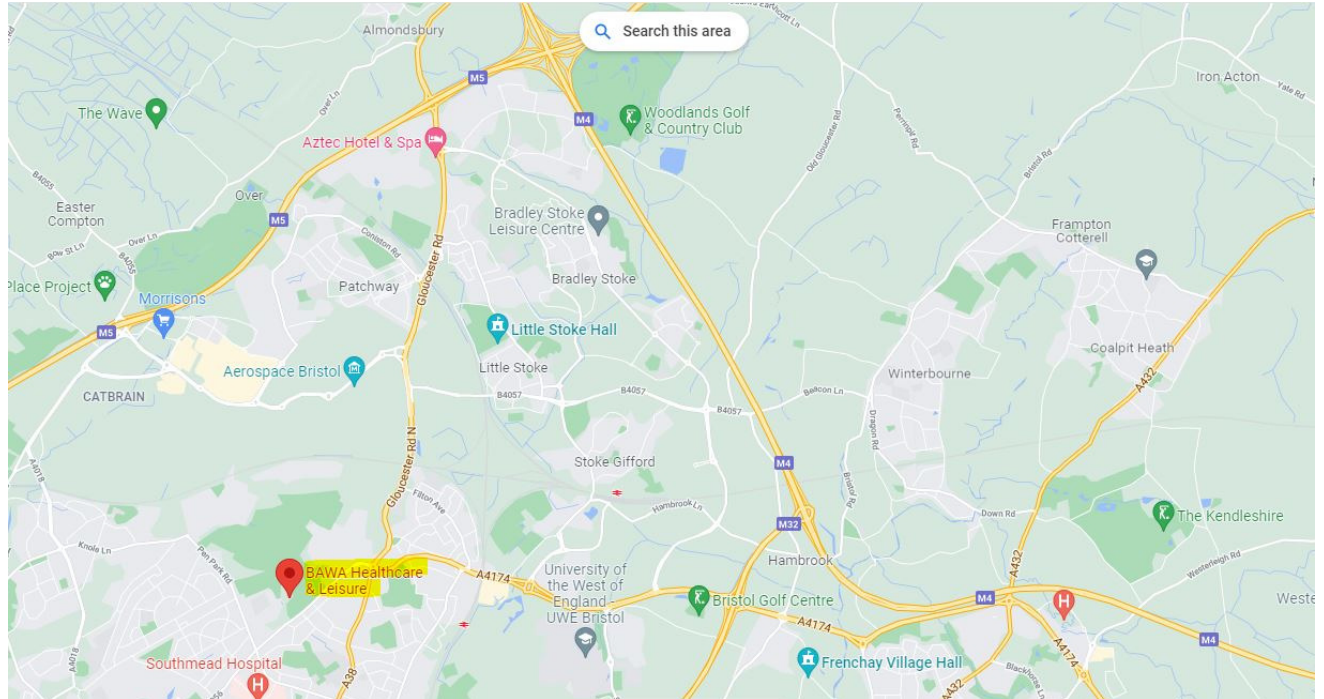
Search this area

Almondsbury
M5
The Wave
Aztec Hotel & Spa
M4
Woodlands Golf & Country Club
Iron Acton
Yate Rd
Over Ln
B4055
Over
Easter Compton
M5
Coniston Rd
Gloucester Rd
Bradley Stoke Leisure Centre
Old Gloucester Rd
Perrinpit Rd
Bristol Rd
Frampton Cotterell
Over Ln
Bow St Ln
B4055
Place Project
Morrisons
Patchway
Bradley Stoke
B4058
M5
Little Stoke Hall
Coalpit Heath
Aerospace Bristol
Little Stoke
CATBRAIN
B4057
B4057
Beacon Ln
Winterbourne
A432
Dragon Rd
A4018
Stoke Gifford
M4
Gloucester Rd N
Filton Ave
Hambrook Ln
Bristol Rd
Knole Ln
Pen Park Rd
M32
Down Rd
The Kendleshire
BAWA Healthcare & Leisure
A4174
University of the West of England - UWE Bristol
Hambrook
Westerleigh Rd
A432
Bristol Golf Centre
M4
Weste
A4174
M4
A4018
Southmead Hospital
A38
Frenchay Village Hall
A432
A4174
Blackhorse Ln